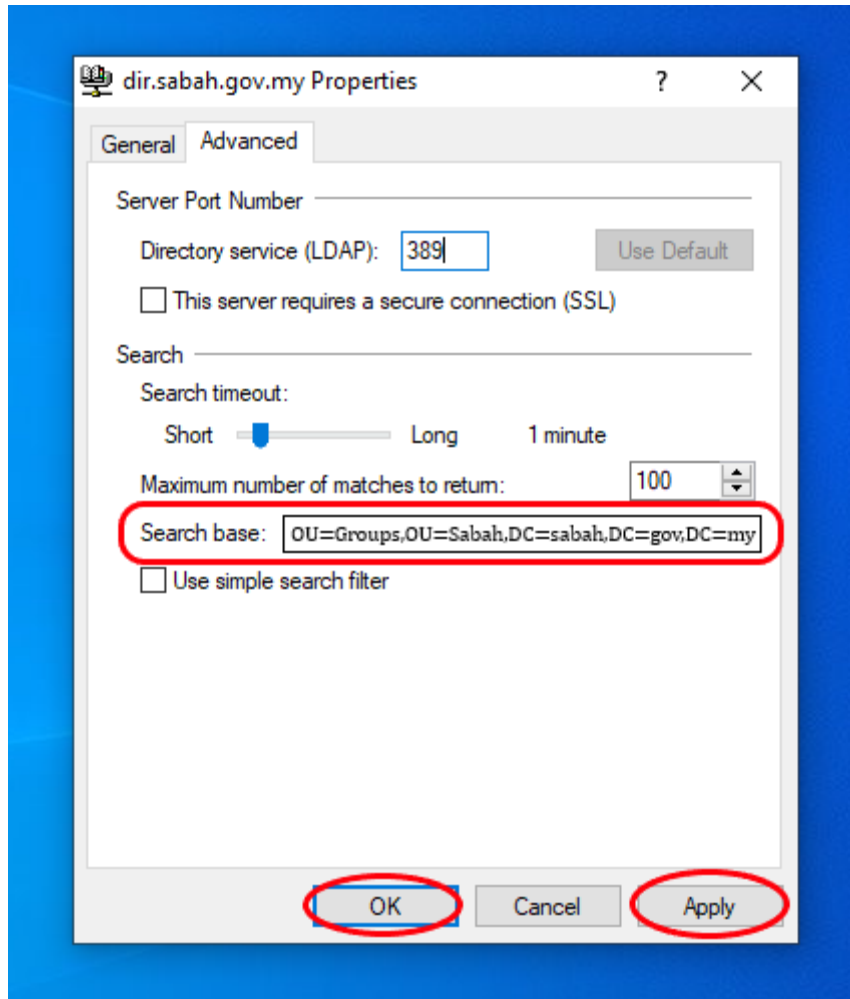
dir.sabah.gov.my Properties

?

X

General

Advanced

Server Port Number

Directory service (LDAP): 389

Use Default

This server requires a secure connection (SSL)

Search

Search timeout:

Short

Long

1 minute

Maximum number of matches to return: 100

Search base: OU=Groups,OU=Sabah,DC=sabah,DC=gov,DC=my

Use simple search filter

OK

Cancel

Apply